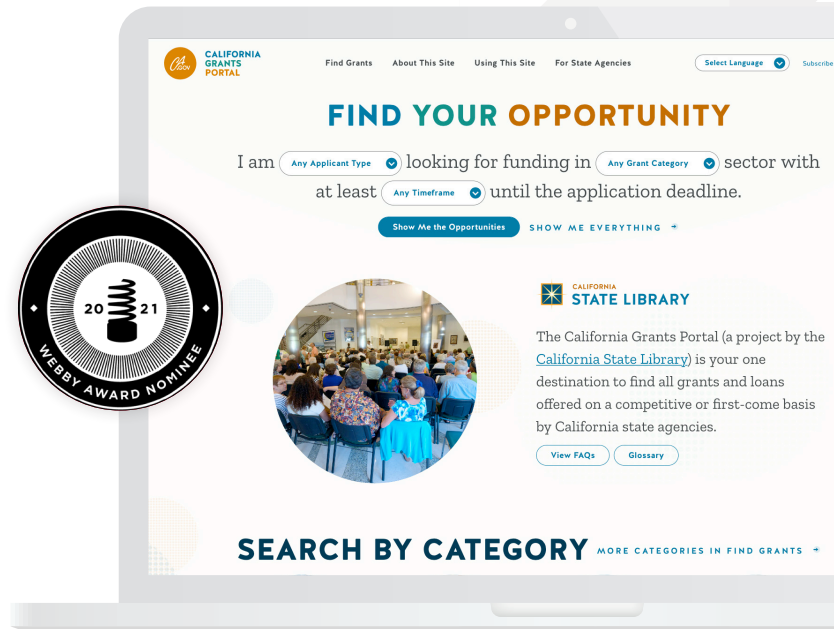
CALIFORNIA GRANTS PORTAL

Find Grants About This Site Using This Site For State Agencies Select Language Subscribe

FIND YOUR OPPORTUNITY

I am Any Applicant Type looking for funding in Any Grant Category sector with at least Any Timeframe until the application deadline.

Show Me the Opportunities SHOW ME EVERYTHING

2021 WEBBY AWARD NOMINEE

CALIFORNIA STATE LIBRARY

The California Grants Portal (a project by the California State Library) is your one destination to find all grants and loans offered on a competitive or first-come basis by California state agencies.

View FAQs Glossary

SEARCH BY CATEGORY MORE CATEGORIES IN FIND GRANTS